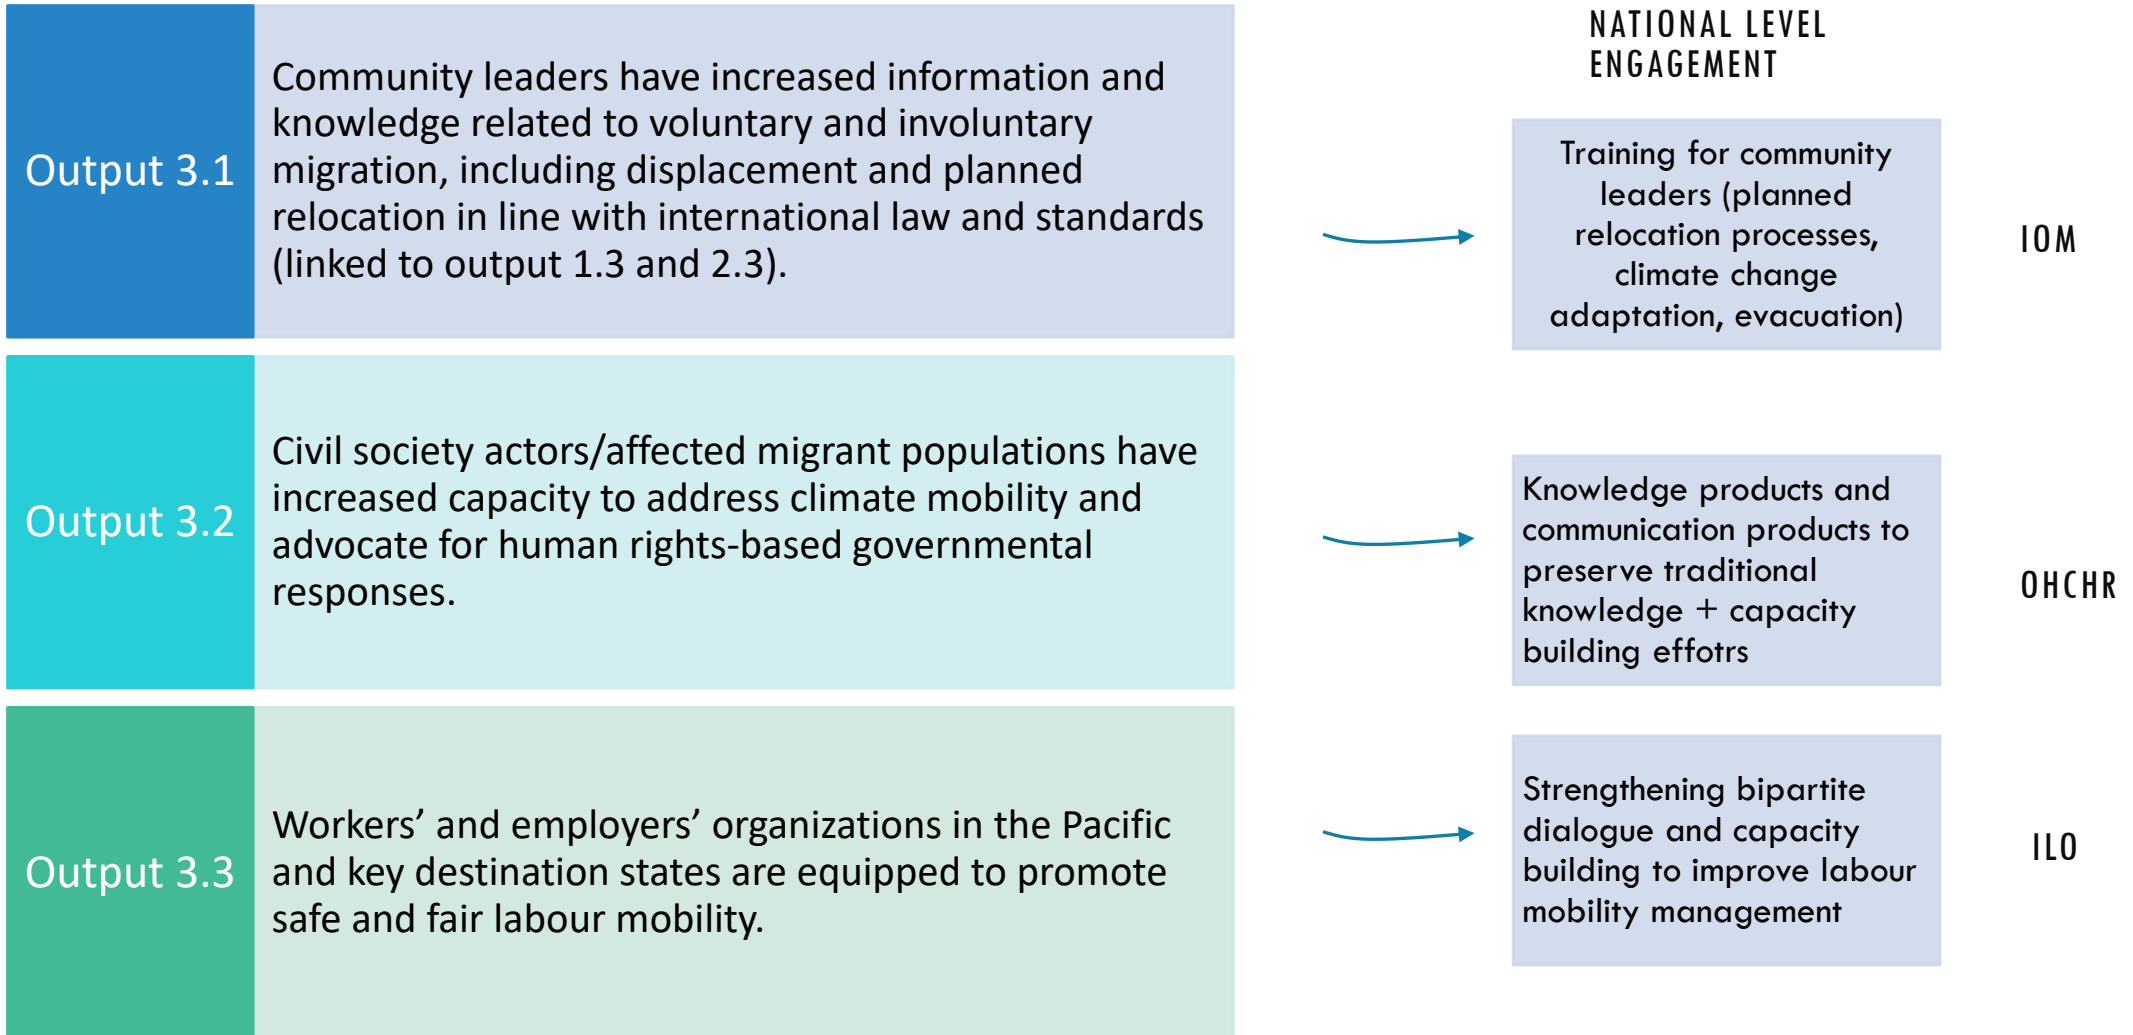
NATIONAL LEVEL ENGAGEMENT

Output 3.1

Community leaders have increased information and knowledge related to voluntary and involuntary migration, including displacement and planned relocation in line with international law and standards (linked to output 1.3 and 2.3).

Training for community leaders (planned relocation processes, climate change adaptation, evacuation)

IOM

Output 3.2

Civil society actors/affected migrant populations have increased capacity to address climate mobility and advocate for human rights-based governmental responses.

Knowledge products and communication products to preserve traditional knowledge + capacity building effotrs

OHCHR

Output 3.3

Workers' and employers' organizations in the Pacific and key destination states are equipped to promote safe and fair labour mobility.

Strengthening bipartite dialogue and capacity building to improve labour mobility management

ILO